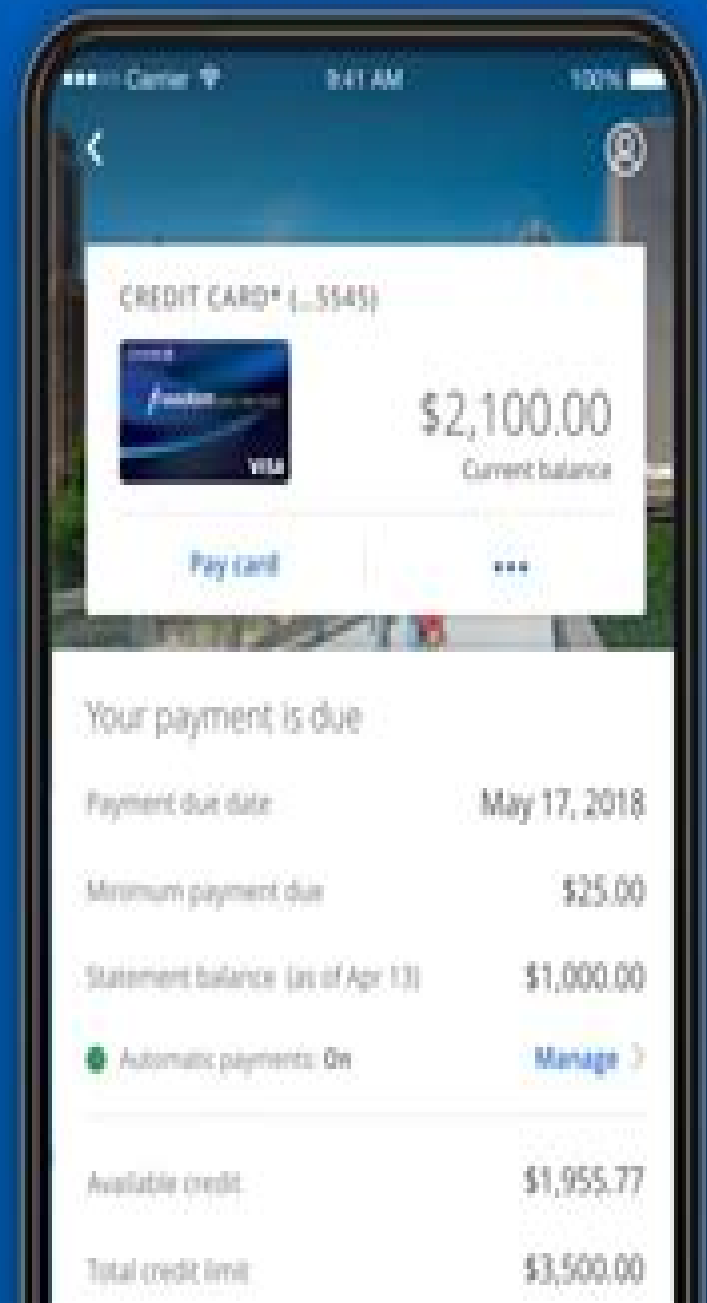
Carrier 9:41 AM 100%

CREDIT CARD* (...5545)

freedom

VISA

$2,100.00
Current balance

Pay card

•••

Your payment is due

Payment due date May 17, 2018

Minimum payment due $25.00

Statement balance (as of Apr 13) $1,000.00

Automatic payments: On Manage

Available credit $1,955.77

Total credit limit $3,500.00